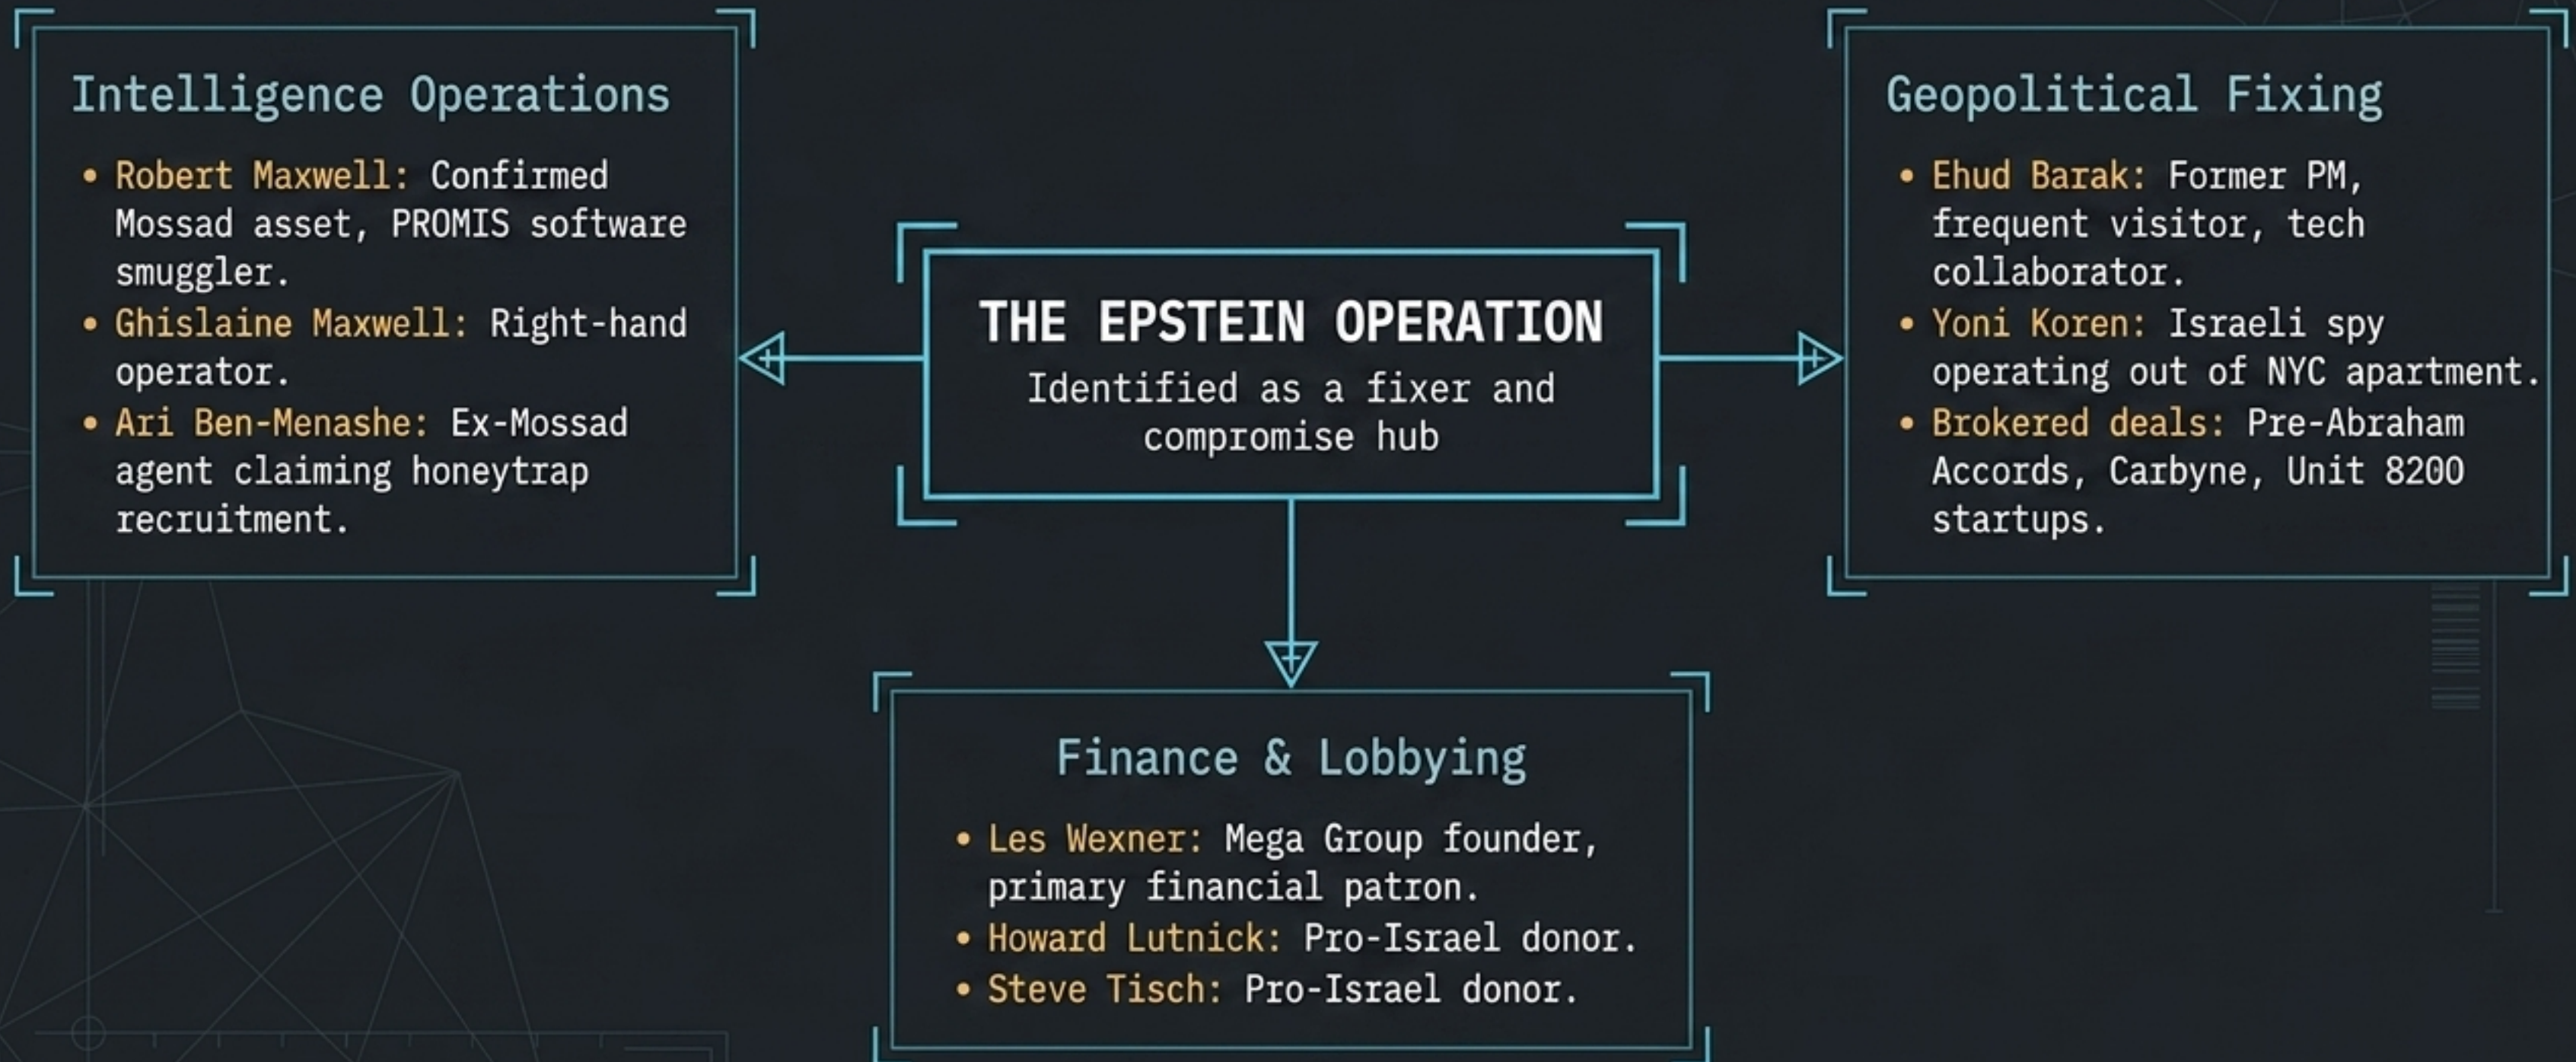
Intelligence Operations

- Robert Maxwell: Confirmed Mossad asset, PROMIS software smuggler.
- Ghislaine Maxwell: Right-hand operator.
- Ari Ben-Menashe: Ex-Mossad agent claiming honeytrap recruitment.

THE EPSTEIN OPERATION

Identified as a fixer and compromise hub

Geopolitical Fixing

- Ehud Barak: Former PM, frequent visitor, tech collaborator.
- Yoni Koren: Israeli spy operating out of NYC apartment.
- Brokered deals: Pre-Abraham Accords, Carbyne, Unit 8200 startups.

Finance & Lobbying

- Les Wexner: Mega Group founder, primary financial patron.
- Howard Lutnick: Pro-Israel donor.
- Steve Tisch: Pro-Israel donor.